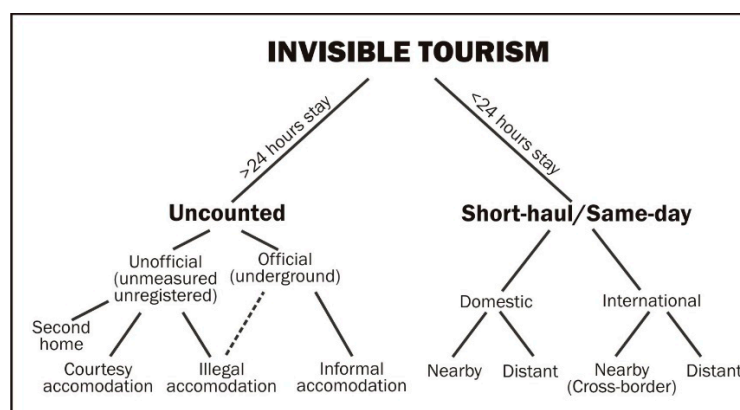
INVISIBLE TOURISM

>24 hours stay

<24 hours stay

Uncounted

Short-haul/Same-day

Unofficial (unmeasured unregistered)

Official (underground)

Second home

Courtesy accomodation

Illegal accomodation

Informal accomodation

Domestic

International

Nearby

Distant

Nearby (Cross-border)

Distant